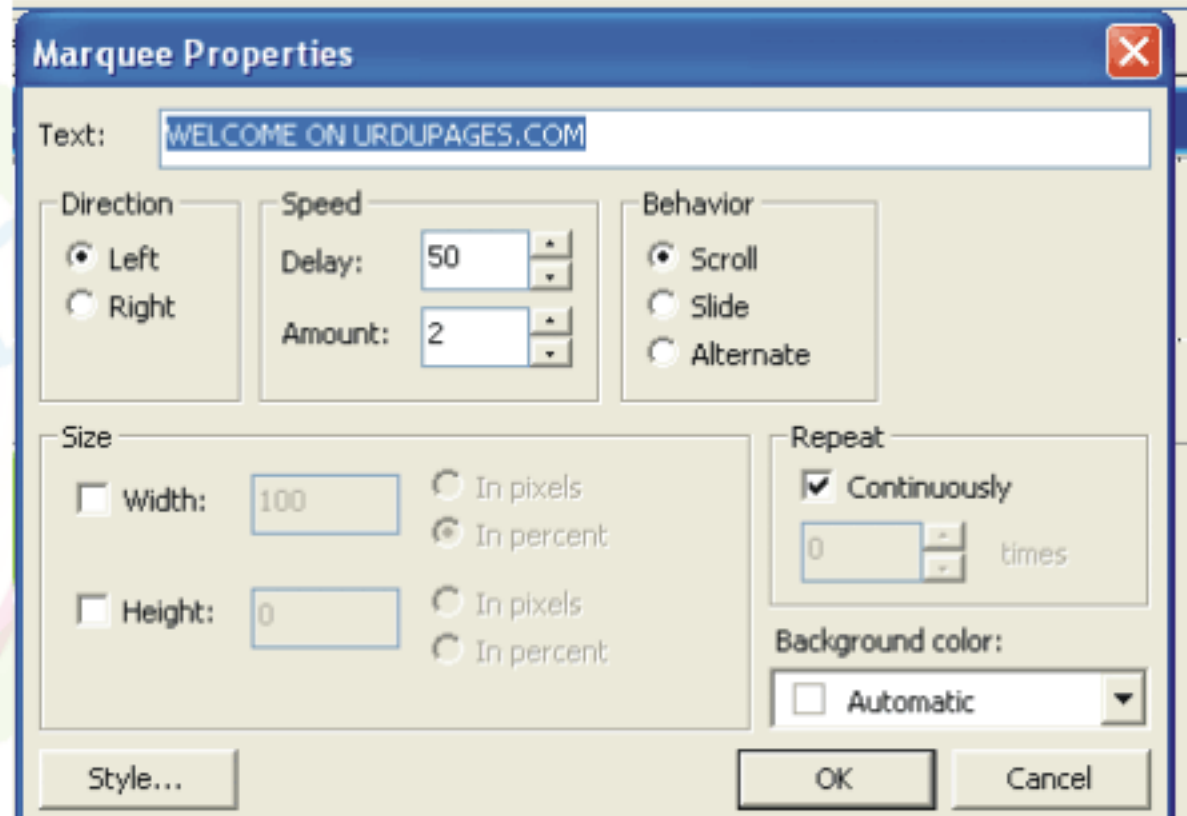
Marquee Properties

Text: WELCOME ON URDUPAGES.COM

Direction
Left
Right

Speed
Delay: 50
Amount: 2

Behavior
Scroll
Slide
Alternate

Size
Width: 100 In pixels In percent
Height: 0 In pixels In percent

Repeat
Continuously
0 times

Background color:
Automatic

Style...

OK

Cancel